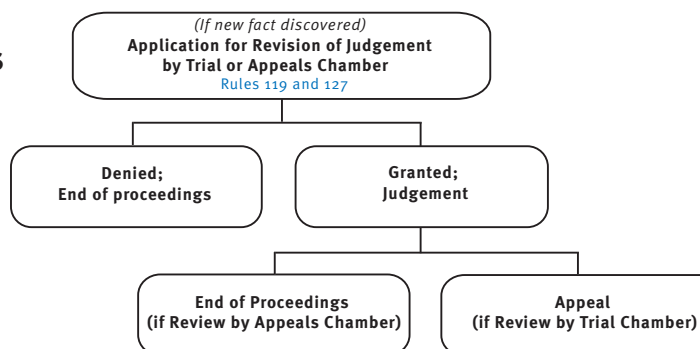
s

(If new fact discovered)
Application for Revision of Judgement by Trial or Appeals Chamber
Rules 119 and 127

Denied;
End of proceedings

Granted;
Judgement

End of Proceedings
(if Review by Appeals Chamber)

Appeal
(if Review by Trial Chamber)